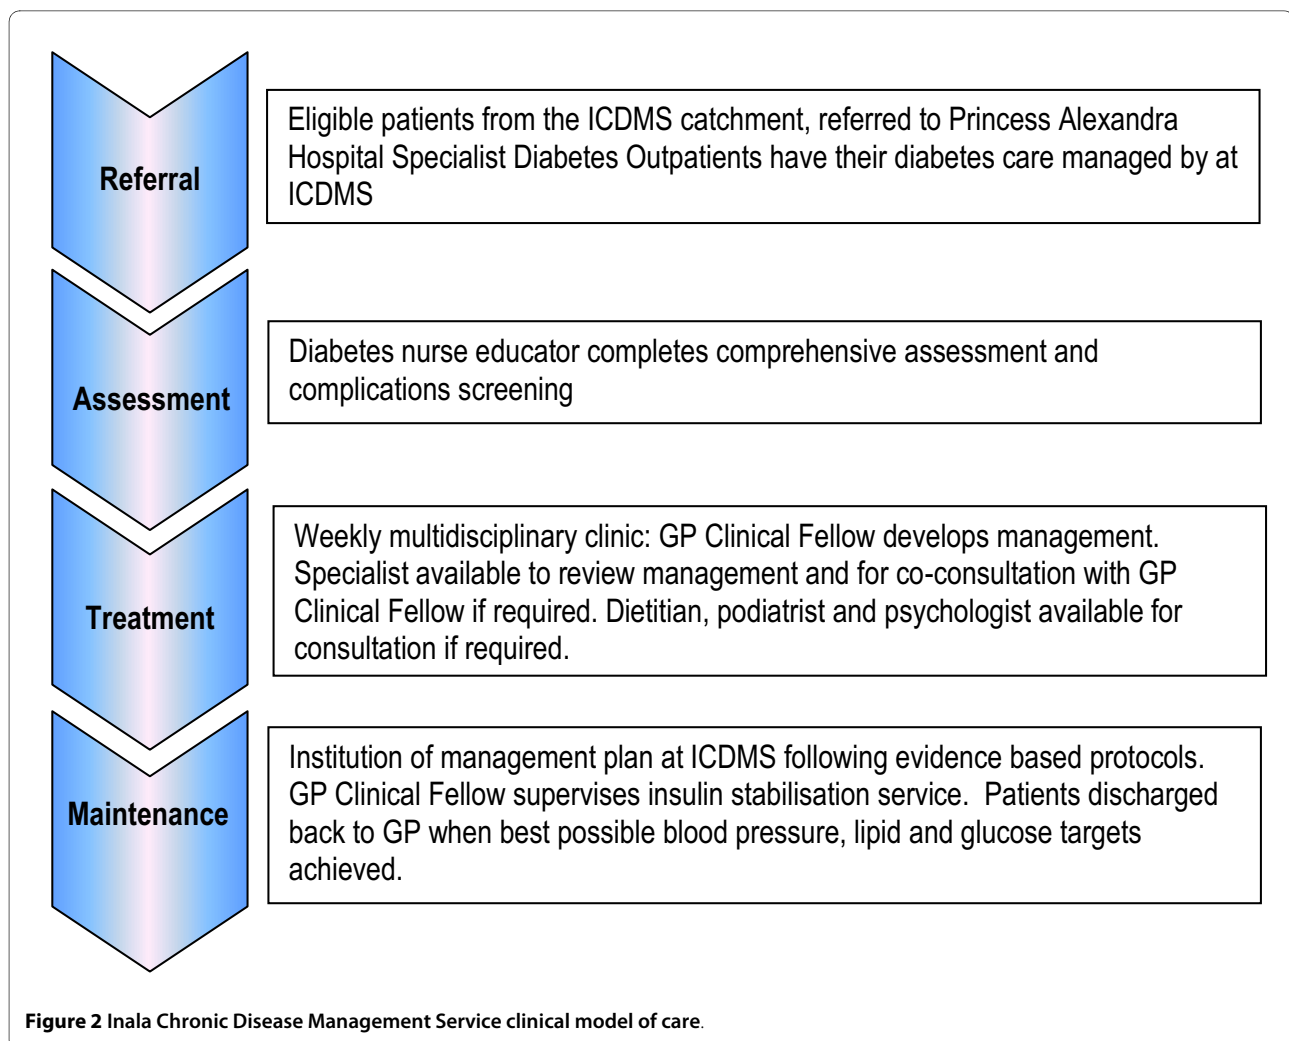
Referral

Eligible patients from the ICDMS catchment, referred to Princess Alexandra Hospital Specialist Diabetes Outpatients have their diabetes care managed by at ICDMS

Assessment

Diabetes nurse educator completes comprehensive assessment and complications screening

Treatment

Weekly multidisciplinary clinic: GP Clinical Fellow develops management. Specialist available to review management and for co-consultation with GP Clinical Fellow if required. Dietitian, podiatrist and psychologist available for consultation if required.

Maintenance

Institution of management plan at ICDMS following evidence based protocols. GP Clinical Fellow supervises insulin stabilisation service. Patients discharged back to GP when best possible blood pressure, lipid and glucose targets achieved.

Figure 2 Inala Chronic Disease Management Service clinical model of care.